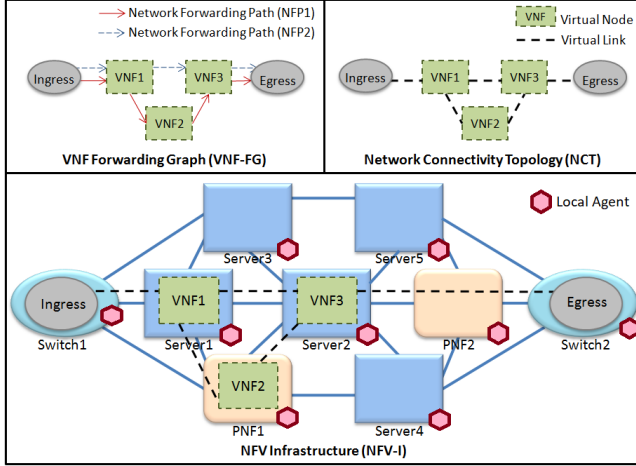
Network Forwarding Path (NFP1)
Network Forwarding Path (NFP2)

Ingress
VNF1
VNF3
Egress
VNF2

VNF Forwarding Graph (VNF-FG)

VNF Virtual Node
Virtual Link

Ingress
VNF1
VNF3
Egress
VNF2

Network Connectivity Topology (NCT)

Local Agent

Server3
Server5
Ingress
VNF1
VNF3
Egress
Switch1
Server1
Server2
PNF2
Switch2
VNF2
PNF1
Server4

NFV Infrastructure (NFV-I)